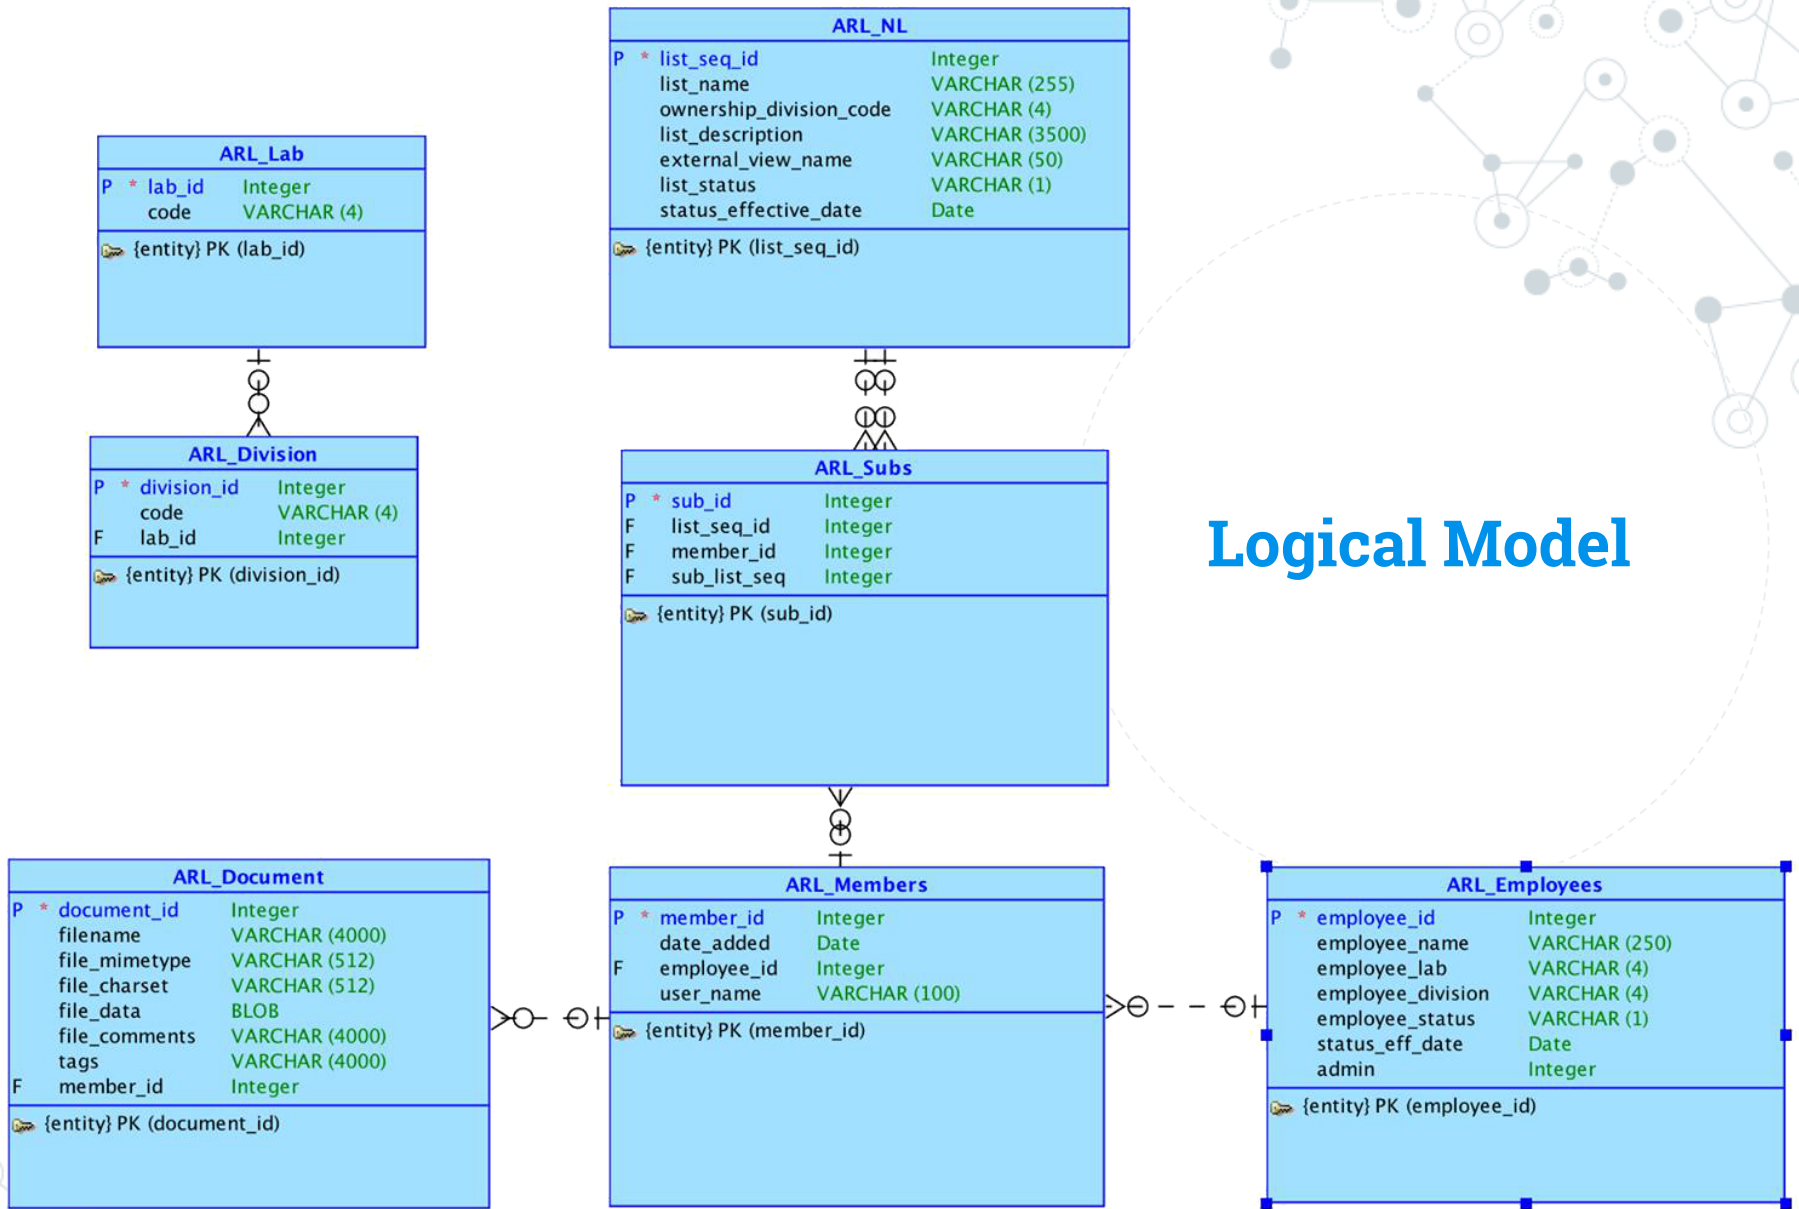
ARL_NL

| | | | |
|---|---|---|---|
| P | * | list_seq_id | Integer |
| | | list_name | VARCHAR (255) |
| | | ownership_division_code | VARCHAR (4) |
| | | list_description | VARCHAR (3500) |
| | | external_view_name | VARCHAR (50) |
| | | list_status | VARCHAR (1) |
| | | status_effective_date | Date |

{entity} PK (list_seq_id)

ARL_Lab

| | | | |
|---|---|---|---|
| P | * | lab_id | Integer |
| | | code | VARCHAR (4) |

{entity} PK (lab_id)

ARL_Division

| | | | |
|---|---|---|---|
| P | * | division_id | Integer |
| | | code | VARCHAR (4) |
| F | | lab_id | Integer |

{entity} PK (division_id)

ARL_Subs

| | | | |
|---|---|---|---|
| P | * | sub_id | Integer |
| F | | list_seq_id | Integer |
| F | | member_id | Integer |
| F | | sub_list_seq | Integer |

{entity} PK (sub_id)

Logical Model

ARL_Document

| | | | |
|---|---|---|---|
| P | * | document_id | Integer |
| | | filename | VARCHAR (4000) |
| | | file_mimetype | VARCHAR (512) |
| | | file_charset | VARCHAR (512) |
| | | file_data | BLOB |
| | | file_comments | VARCHAR (4000) |
| | | tags | VARCHAR (4000) |
| F | | member_id | Integer |

{entity} PK (document_id)

ARL_Members

| | | | |
|---|---|---|---|
| P | * | member_id | Integer |
| | | date_added | Date |
| F | | employee_id | Integer |
| | | user_name | VARCHAR (100) |

{entity} PK (member_id)

ARL_Employees

| | | | |
|---|---|---|---|
| P | * | employee_id | Integer |
| | | employee_name | VARCHAR (250) |
| | | employee_lab | VARCHAR (4) |
| | | employee_division | VARCHAR (4) |
| | | employee_status | VARCHAR (1) |
| | | status_eff_date | Date |
| | | admin | Integer |

{entity} PK (employee_id)